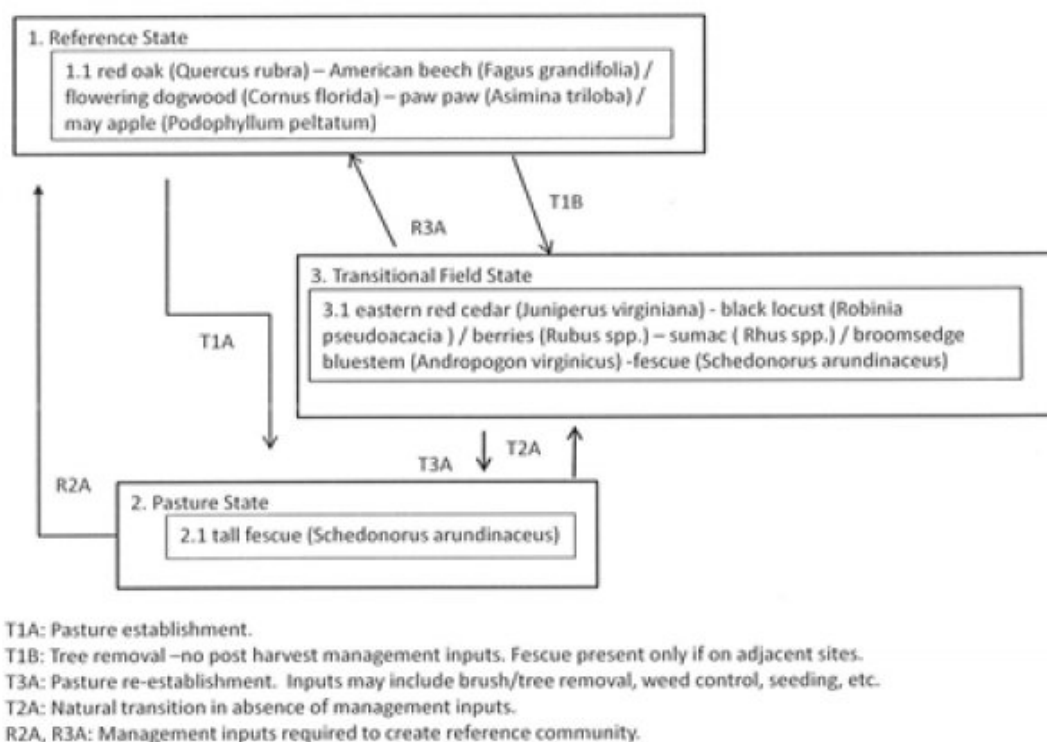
1. Reference State

1.1 red oak (Quercus rubra) – American beech (Fagus grandifolia) / flowering dogwood (Cornus florida) – paw paw (Asimina triloba) / may apple (Podophyllum peltatum)

R3A

T1B

3. Transitional Field State

3.1 eastern red cedar (Juniperus virginiana) - black locust (Robinia pseudoacacia ) / berries (Rubus spp.) – sumac ( Rhus spp.) / broomsedge bluestem (Andropogon virginicus) -fescue (Schedonorus arundinaceus)

T1A

T3A

T2A

R2A

2. Pasture State

2.1 tall fescue (Schedonorus arundinaceus)

T1A: Pasture establishment.
T1B: Tree removal –no post harvest management inputs. Fescue present only if on adjacent sites.
T3A: Pasture re-establishment. Inputs may include brush/tree removal, weed control, seeding, etc.
T2A: Natural transition in absence of management inputs.
R2A, R3A: Management inputs required to create reference community.